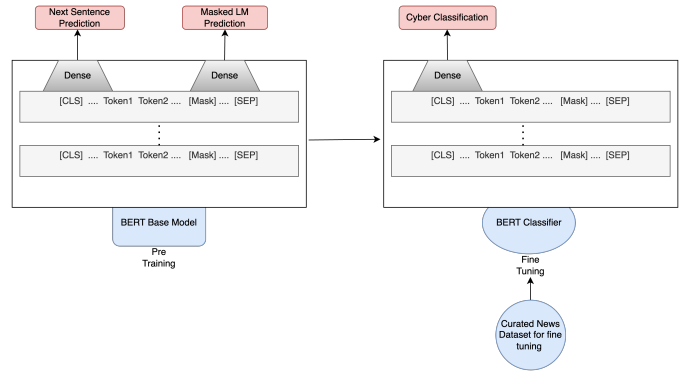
Next Sentence Prediction

Masked LM Prediction

Dense

Dense

[CLS] .... Token1 Token2 .... [Mask] .... [SEP]

[CLS] .... Token1 Token2 .... [Mask] .... [SEP]

BERT Base Model

Pre Training

Cyber Classification

Dense

[CLS] .... Token1 Token2 .... [Mask] .... [SEP]

[CLS] .... Token1 Token2 .... [Mask] .... [SEP]

BERT Classifier

Fine Tuning

Curated News Dataset for fine tuning